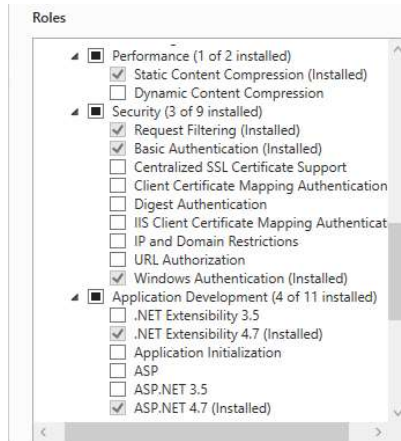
Roles

Performance (1 of 2 installed)
Static Content Compression (Installed)
Dynamic Content Compression
Security (3 of 9 installed)
Request Filtering (Installed)
Basic Authentication (Installed)
Centralized SSL Certificate Support
Client Certificate Mapping Authentication
Digest Authentication
IIS Client Certificate Mapping Authenticat
IP and Domain Restrictions
URL Authorization
Windows Authentication (Installed)
Application Development (4 of 11 installed)
.NET Extensibility 3.5
.NET Extensibility 4.7 (Installed)
Application Initialization
ASP
ASP.NET 3.5
ASP.NET 4.7 (Installed)